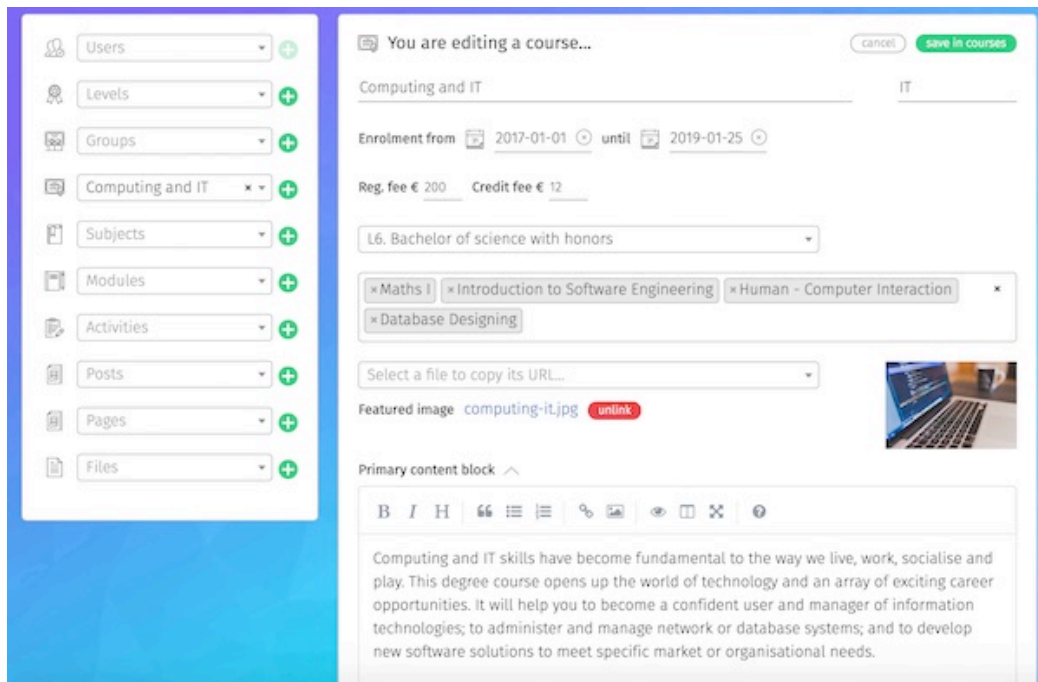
Users

Levels

Groups

Computing and IT ×

Subjects

Modules

Activities

Posts

Pages

Files

You are editing a course...

cancel save in courses

Computing and IT

IT

Enrolment from 2017-01-01 until 2019-01-25

Reg. fee € 200 Credit fee € 12

L6. Bachelor of science with honors

×Maths I ×Introduction to Software Engineering ×Human - Computer Interaction ×Database Designing ×

Select a file to copy its URL...

Featured image computing-it.jpg unlink

Primary content block

B I H

Computing and IT skills have become fundamental to the way we live, work, socialise and play. This degree course opens up the world of technology and an array of exciting career opportunities. It will help you to become a confident user and manager of information technologies; to administer and manage network or database systems; and to develop new software solutions to meet specific market or organisational needs.